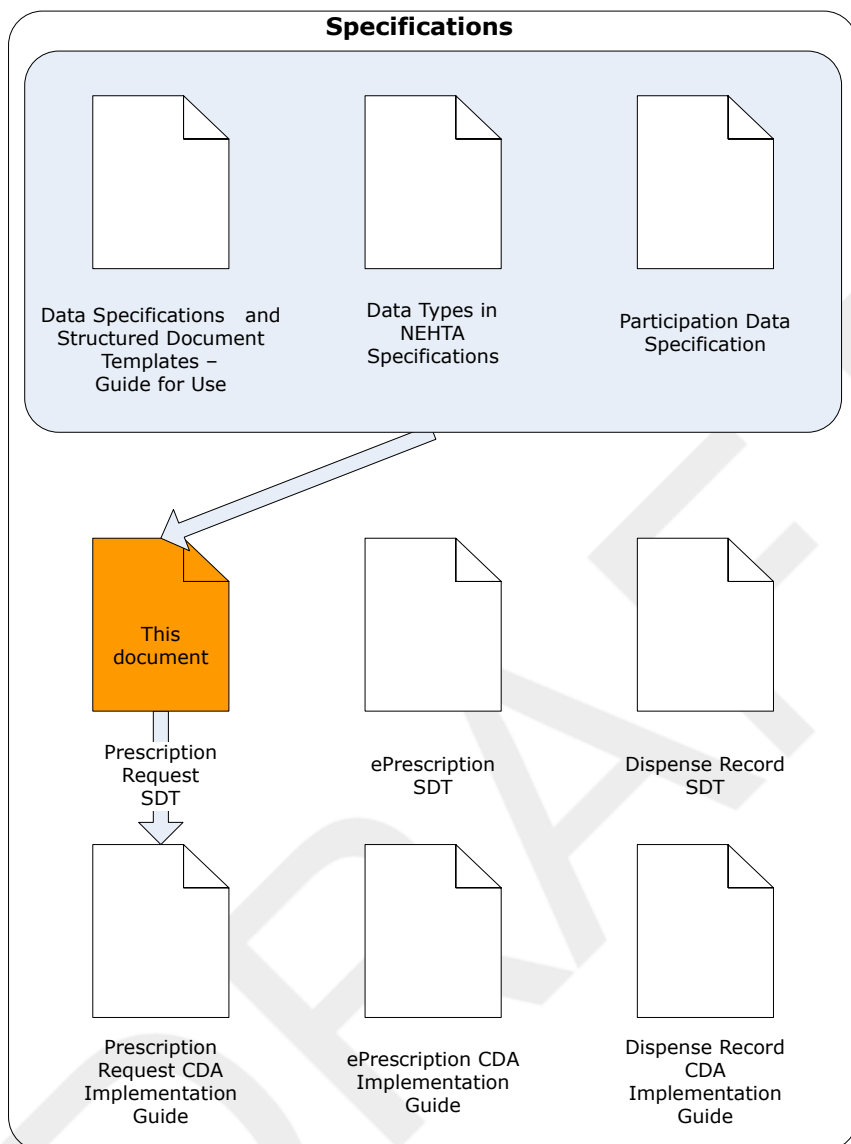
Specifications

Data Specifications and Structured Document Templates – Guide for Use

Data Types in NEHTA Specifications

Participation Data Specification

This document

Prescription Request SDT

ePrescription SDT

Dispense Record SDT

Prescription Request CDA Implementation Guide

ePrescription CDA Implementation Guide

Dispense Record CDA Implementation Guide

DRAFT